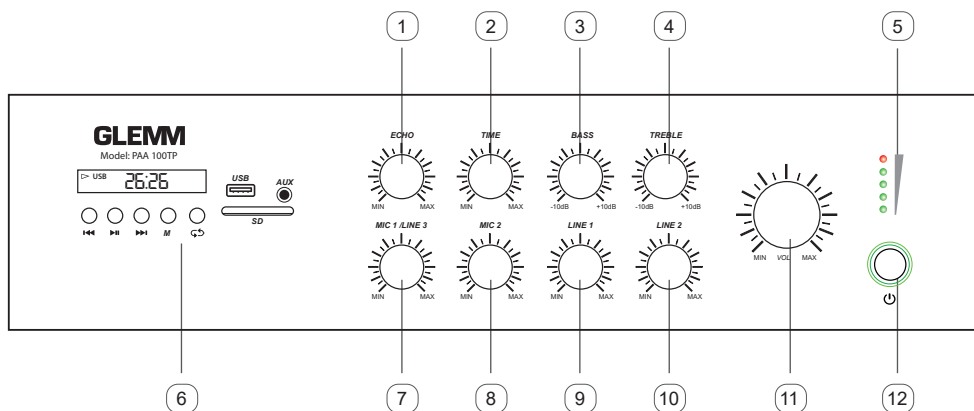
1 2 3 4 5

GLEMM
Model: PAA 100TP

▷ USB 26:26

USB AUX

SD

M

ECHO
MIN MAX

TIME
MIN MAX

BASS
-10dB +10dB

TREBLE
-10dB +10dB

MIC 1 /LINE 3
MIN MAX

MIC 2
MIN MAX

LINE 1
MIN MAX

LINE 2
MIN MAX

MIN VOL MAX

6 7 8 9 10 11 12